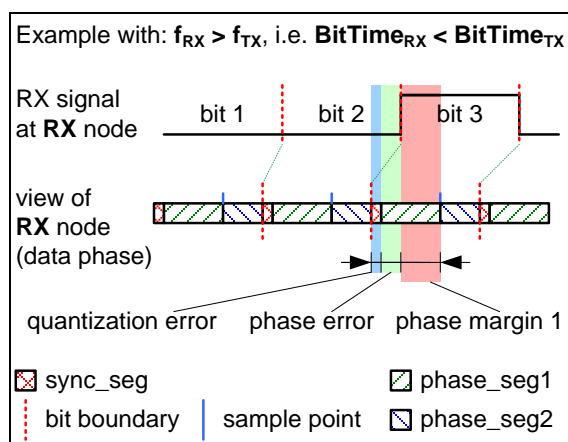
Example with: $f_{RX} > f_{TX}$, i.e. $BitTime_{RX} < BitTime_{TX}$

RX signal at RX node

bit 1

bit 2

bit 3

view of RX node (data phase)

quantization error

phase error

phase margin 1

sync_seg

phase_seg1

bit boundary

sample point

phase_seg2